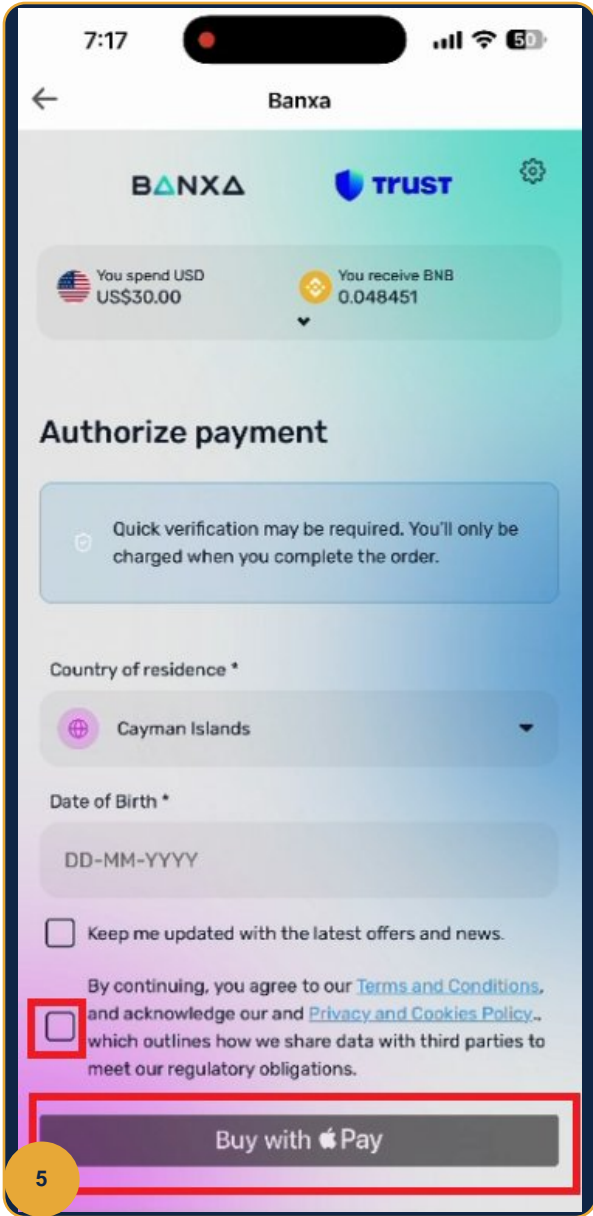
7:17

50

Banxa

BANXA

TRUST

You spend USD
US$30.00

You receive BNB
0.048451

Authorize payment

Quick verification may be required. You'll only be charged when you complete the order.

Country of residence *

Cayman Islands

Date of Birth *

DD-MM-YYYY

Keep me updated with the latest offers and news.

By continuing, you agree to our Terms and Conditions, and acknowledge our and Privacy and Cookies Policy., which outlines how we share data with third parties to meet our regulatory obligations.

Buy with  Pay

5